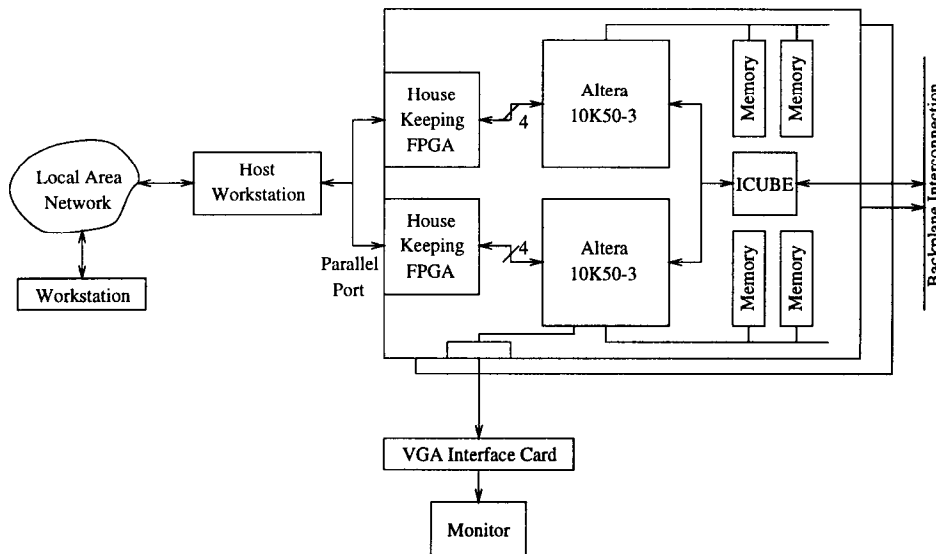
Local Area Network

Workstation

Host Workstation

Parallel Port

House Keeping FPGA

4

Altera 10K50-3

House Keeping FPGA

4

Altera 10K50-3

Memory

Memory

ICUBE

Memory

Memory

Backplane Interconnection

VGA Interface Card

Monitor